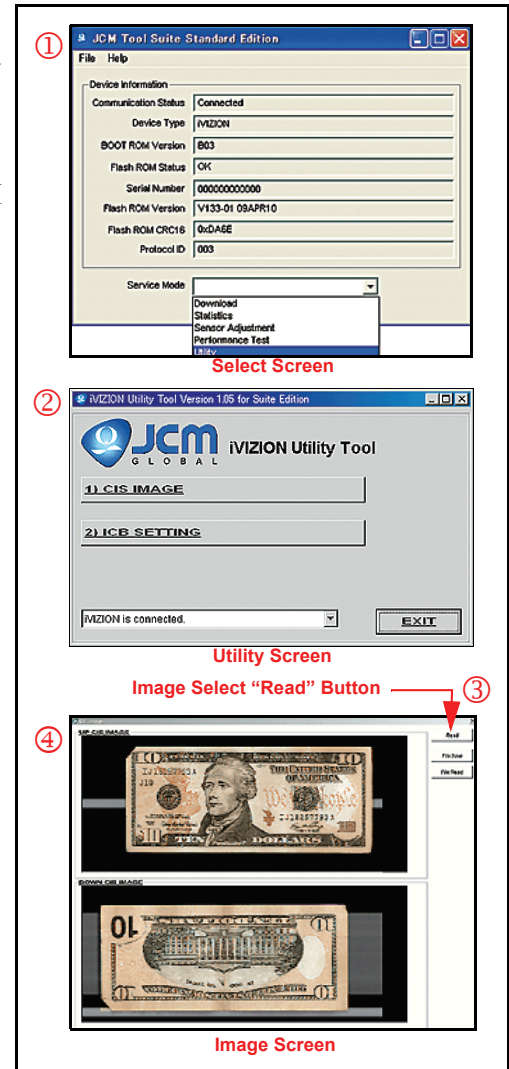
①

JCM Tool Suite Standard Edition

File Help

Device information

| | |
|---|---|
| Communication Status | Connected |
| Device Type | iVIZION |
| BOOT ROM Version | B03 |
| Flash ROM Status | OK |
| Serial Number | 000000000000 |
| Flash ROM Version | V133-01 09APR10 |
| Flash ROM CRC16 | 0xDA5E |
| Protocol ID | 003 |

Service Mode

Download
Statistics
Sensor Adjustment
Performance Test
Utility

Select Screen

②

iVIZION Utility Tool Version 1.05 for Suite Edition

JCM GLOBAL

iVIZION Utility Tool

1) CIS IMAGE

2) ICB SETTING

iVIZION is connected.

EXIT

Utility Screen

Image Select "Read" Button

③

④

UP CIS IMAGE

Read

File Save

File Read

DOWN CIS IMAGE

Image Screen